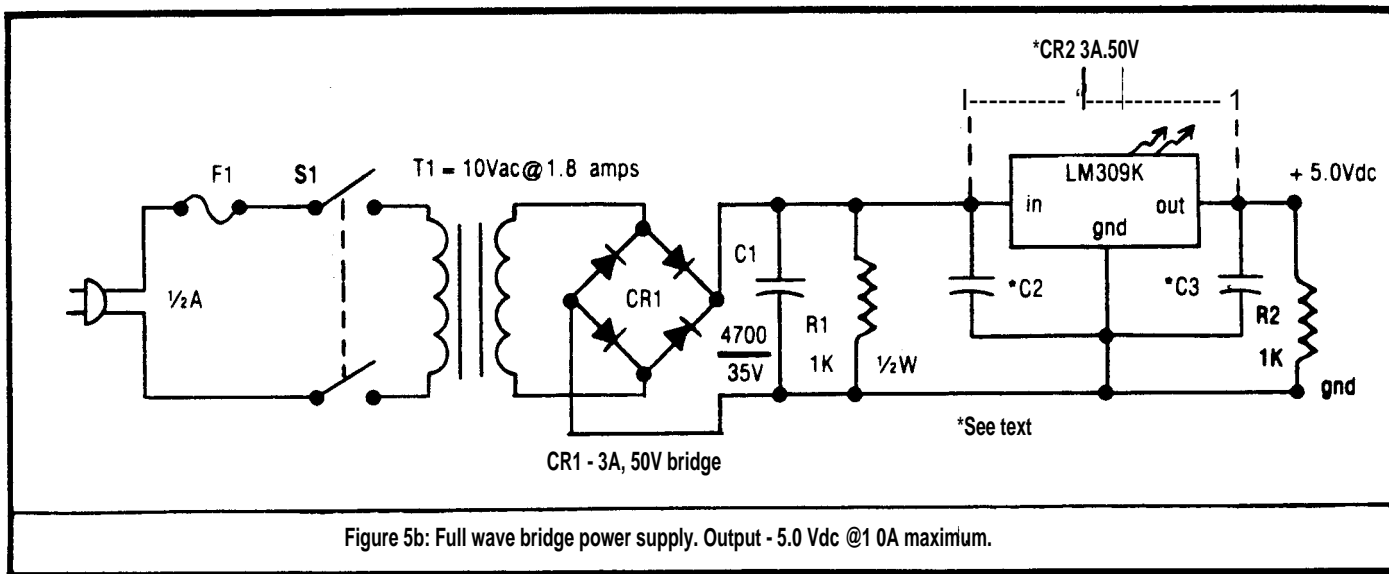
*CR2 3A.50V

F1

S1

T1 = 10Vac@1.8 amps

LM309K

in

out

gnd

+ 5.0Vdc

½A

CR1

C1

R1

*C2

*C3

R2

4700

35V

1K

½W

1K

gnd

*See text

CR1 - 3A, 50V bridge

Figure 5b: Full wave bridge power supply. Output - 5.0 Vdc @1 0A maximum.